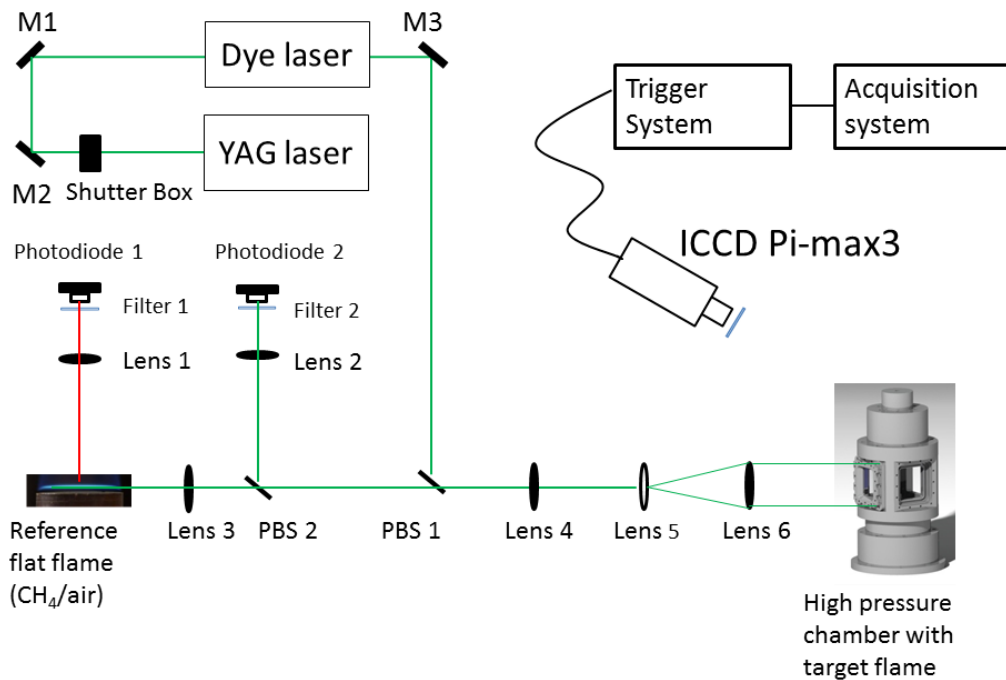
M1

Dye laser

M3

Trigger System

Acquisition system

M2

Shutter Box

YAG laser

ICCD Pi-max3

Photodiode 1

Photodiode 2

Filter 1

Filter 2

Lens 1

Lens 2

Reference flat flame ($CH_4$/air)

Lens 3

PBS 2

PBS 1

Lens 4

Lens 5

Lens 6

High pressure chamber with target flame